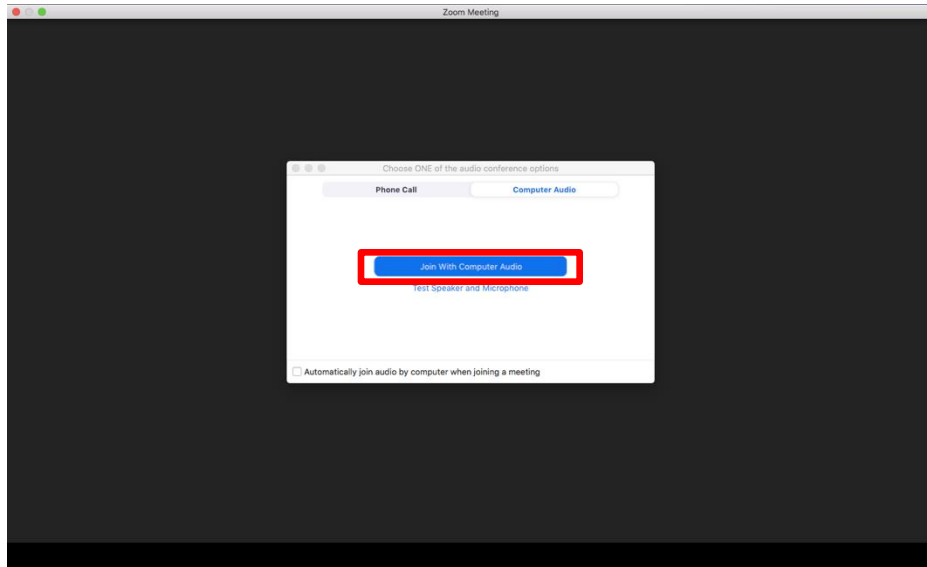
Zoom Meeting

Choose ONE of the audio conference options

Phone Call

Computer Audio

Join With Computer Audio

Test Speaker and Microphone

Automatically join audio by computer when joining a meeting